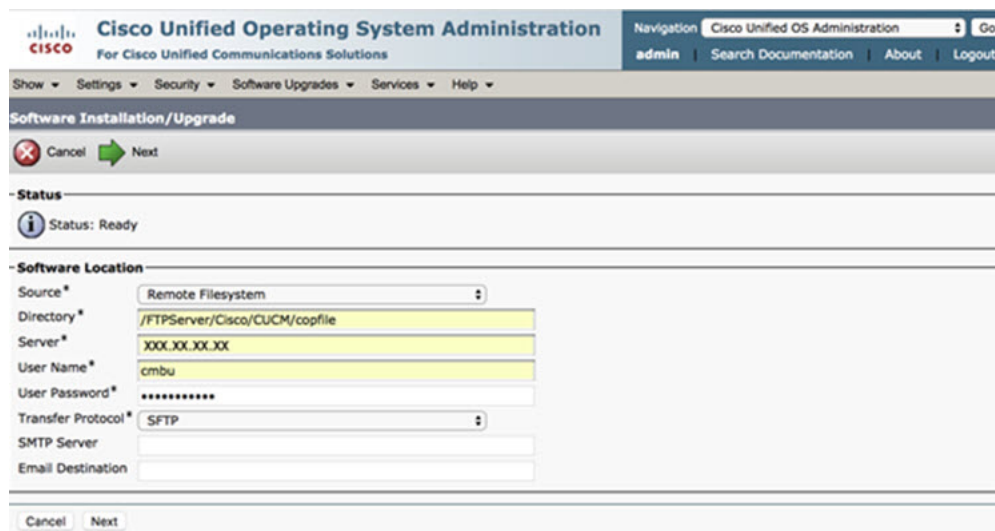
cisco Cisco Unified Operating System Administration
For Cisco Unified Communications Solutions

Navigation Cisco Unified OS Administration Go
admin | Search Documentation | About | Logout

Show ▾ Settings ▾ Security ▾ Software Upgrades ▾ Services ▾ Help ▾

Software Installation/Upgrade

Cancel Next

Status

Status: Ready

Software Location

| | |
|---|---|
| Source* | Remote Filesystem |
| Directory* | /FTPServer/Cisco/CUCM/copfile |
| Server* | XXX.XX.XX.XX |
| User Name* | cmbu |
| User Password* | ••••••••••• |
| Transfer Protocol* | SFTP |
| SMTP Server | |
| Email Destination | |

Cancel Next